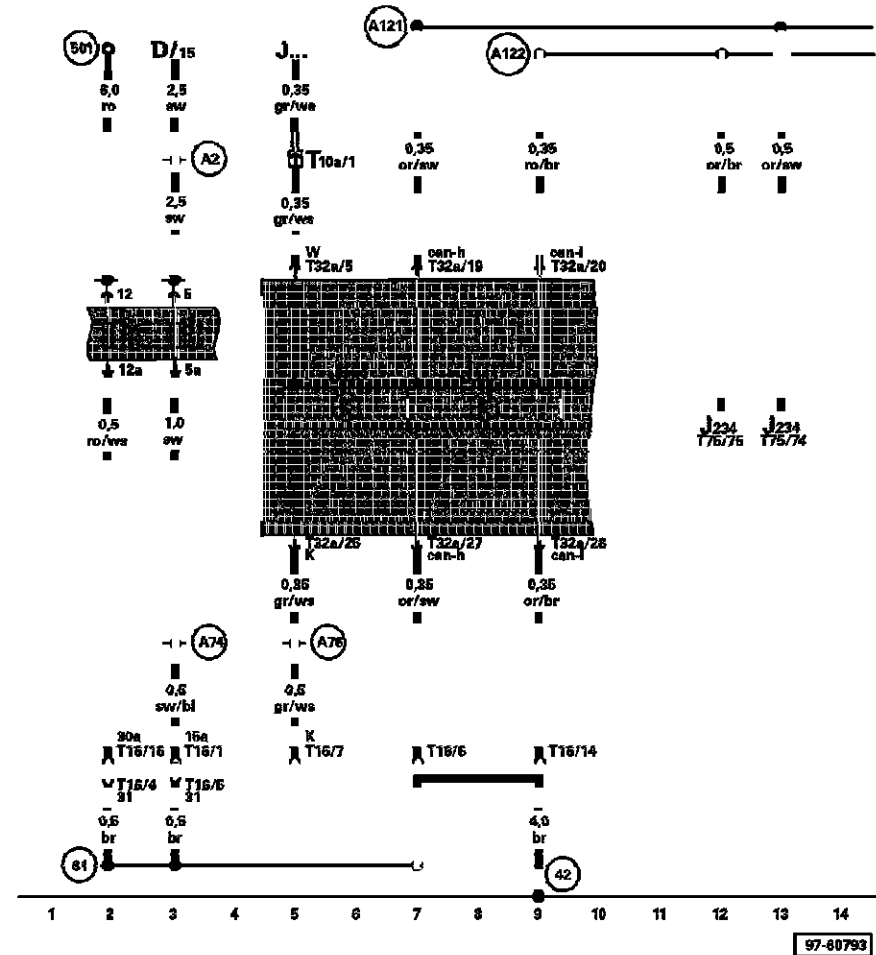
A121
501
D/15
J...
A122
6,0
ro
2,5
sw
0,35
gr/ws
A2
T10a/1
0,35
or/sw
0,35
ro/br
0,5
or/br
0,5
or/sw
2,5
sw
0,35
gr/ws
W
T32a/5
can-h
T32a/19
can-l
T32a/20
12
5
12a
5a
0,5
ro/ws
1,0
sw
$J_{234}$
T75/75
$J_{234}$
T75/74
T32a/25
K
T32a/27
can-h
T32a/28
can-l
0,35
gr/ws
0,35
or/sw
0,35
or/br
A74
A76
0,5
sw/bl
0,5
gr/ws
30a
T16/16
15a
T16/1
K
T16/7
T16/6
T16/14
T16/4
31
T16/5
31
0,5
br
0,5
br
4,0
br
81
42
1
2
3
4
5
6
7
8
9
10
11
12
13
14
97-60793